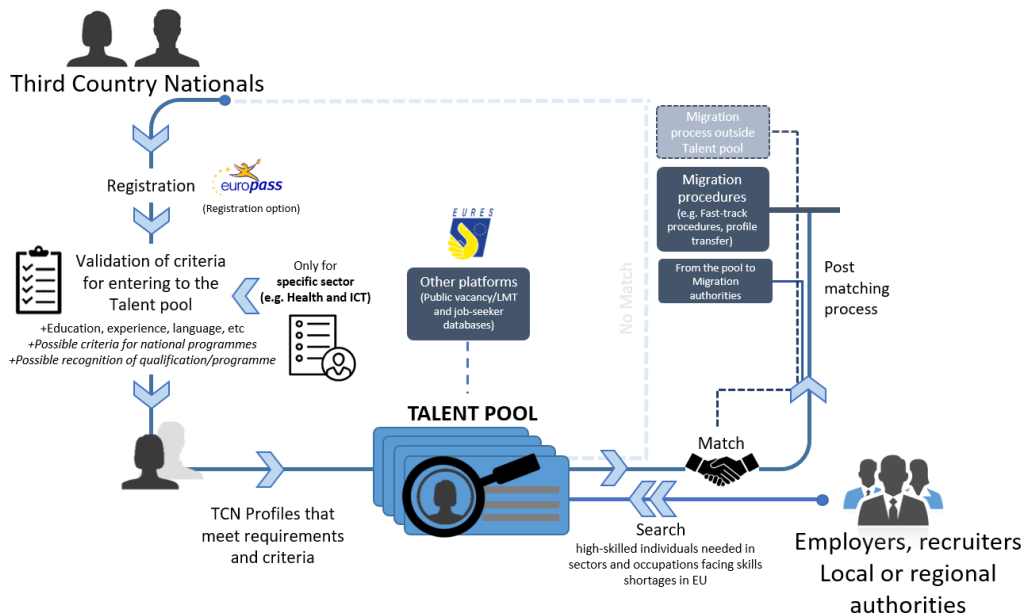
Third Country Nationals

Registration

europass

(Registration option)

Validation of criteria for entering to the Talent pool

+Education, experience, language, etc
+Possible criteria for national programmes
+Possible recognition of qualification/programme

Only for specific sector (e.g. Health and ICT)

EURES

Other platforms (Public vacancy/LMT and job-seeker databases)

No Match

Migration process outside Talent pool

Migration procedures (e.g. Fast-track procedures, profile transfer)

From the pool to Migration authorities

Post matching process

TALENT POOL

Match

TCN Profiles that meet requirements and criteria

Search
high-skilled individuals needed in sectors and occupations facing skills shortages in EU

Employers, recruiters
Local or regional authorities